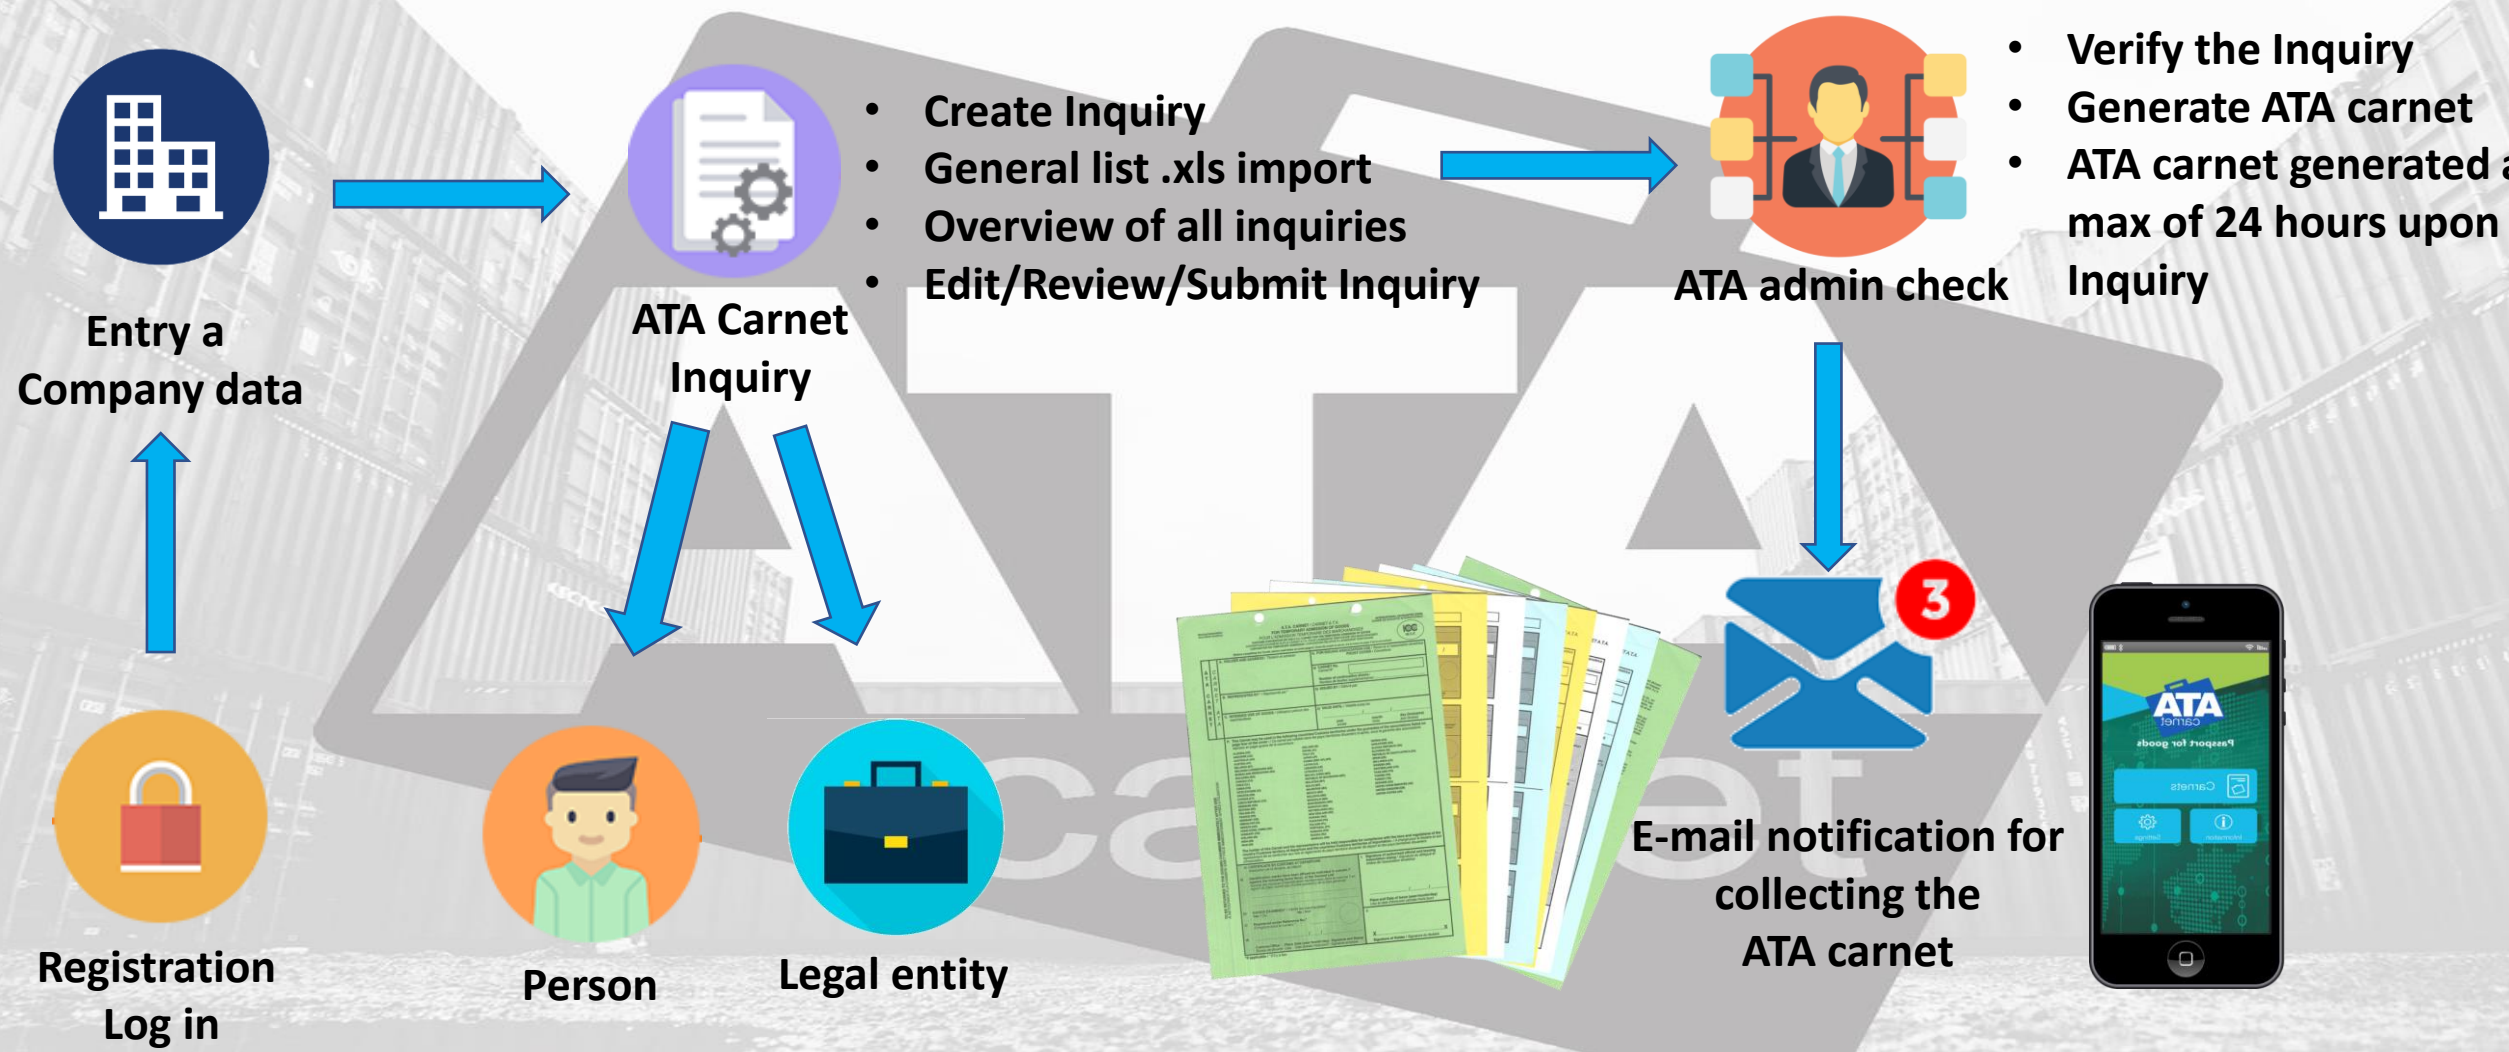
Entry a Company data

ATA Carnet Inquiry

- Create Inquiry
- General list .xls import
- Overview of all inquiries
- Edit/Review/Submit Inquiry

ATA admin check

- Verify the Inquiry
- Generate ATA carnet
- ATA carnet generated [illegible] max of 24 hours upon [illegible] Inquiry

Registration Log in

Person

Legal entity

3

E-mail notification for collecting the ATA carnet

ATA